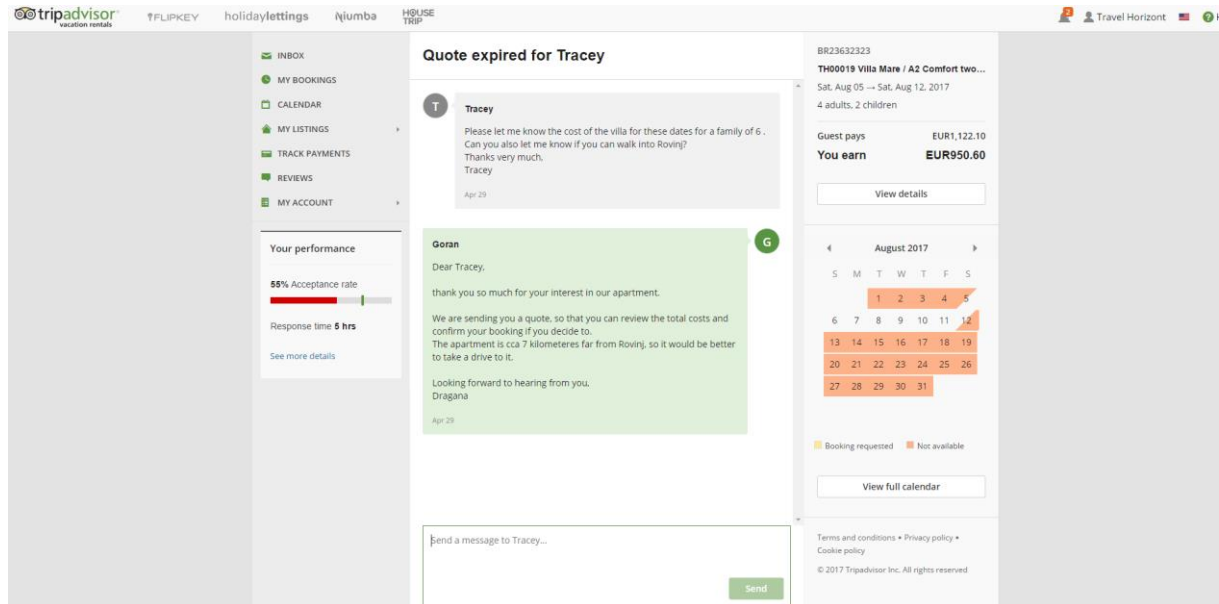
tripadvisor vacation rentals FLIPKEY holidaylettings Niumba HOUSE TRIP

2 Travel Horizont

INBOX
MY BOOKINGS
CALENDAR
MY LISTINGS
TRACK PAYMENTS
REVIEWS
MY ACCOUNT

Your performance

55% Acceptance rate

Response time 5 hrs

See more details

Quote expired for Tracey

T

Tracey

Please let me know the cost of the villa for these dates for a family of 6 . Can you also let me know if you can walk into Rovinj?
Thanks very much.
Tracey

Apr 29

G

Goran

Dear Tracey,

thank you so much for your interest in our apartment.

We are sending you a quote, so that you can review the total costs and confirm your booking if you decide to.
The apartment is cca 7 kilometeres far from Rovinj, so it would be better to take a drive to it.

Looking forward to hearing from you,
Dragana

Apr 29

Send a message to Tracey...

Send

BR23632323
TH00019 Villa Mare / A2 Comfort two...
Sat, Aug 05 → Sat, Aug 12, 2017
4 adults, 2 children

Guest pays EUR1,122.10
You earn EUR950.60

View details

August 2017

| S | M | T | W | T | F | S |
|---|---|---|---|---|---|---|
| | | 1 | 2 | 3 | 4 | 5 |
| 6 | 7 | 8 | 9 | 10 | 11 | 12 |
| 13 | 14 | 15 | 16 | 17 | 18 | 19 |
| 20 | 21 | 22 | 23 | 24 | 25 | 26 |
| 27 | 28 | 29 | 30 | 31 | | |

Booking requested Not available

View full calendar

Terms and conditions • Privacy policy • Cookie policy

© 2017 Tripadvisor Inc. All rights reserved